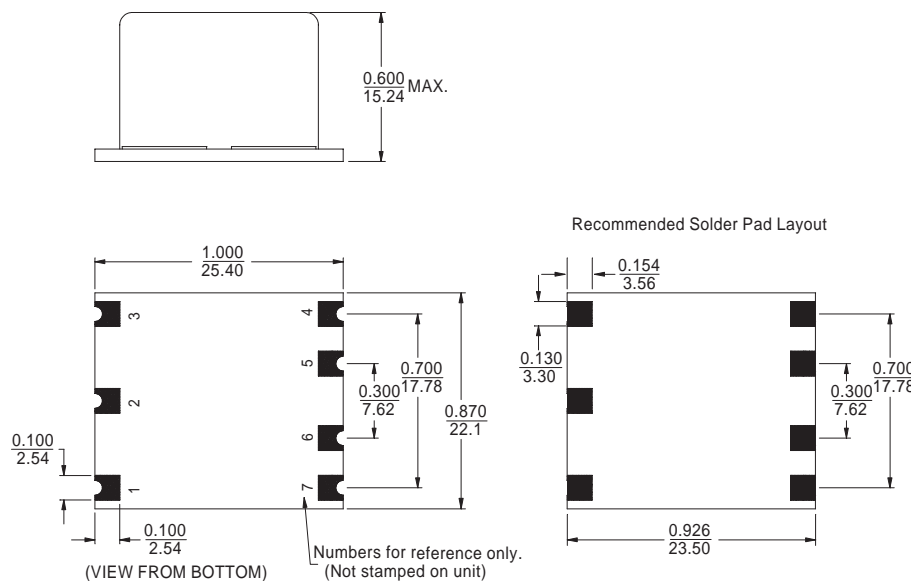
$\frac{0.600}{15.24}$ MAX.

Recommended Solder Pad Layout

$\frac{1.000}{25.40}$

3
2
1
4
5
6
7

$\frac{0.700}{17.78}$

$\frac{0.300}{7.62}$

$\frac{0.870}{22.1}$

$\frac{0.100}{2.54}$

$\frac{0.100}{2.54}$

(VIEW FROM BOTTOM)

Numbers for reference only. (Not stamped on unit)

$\frac{0.154}{3.56}$

$\frac{0.130}{3.30}$

$\frac{0.700}{17.78}$

$\frac{0.300}{7.62}$

$\frac{0.926}{23.50}$